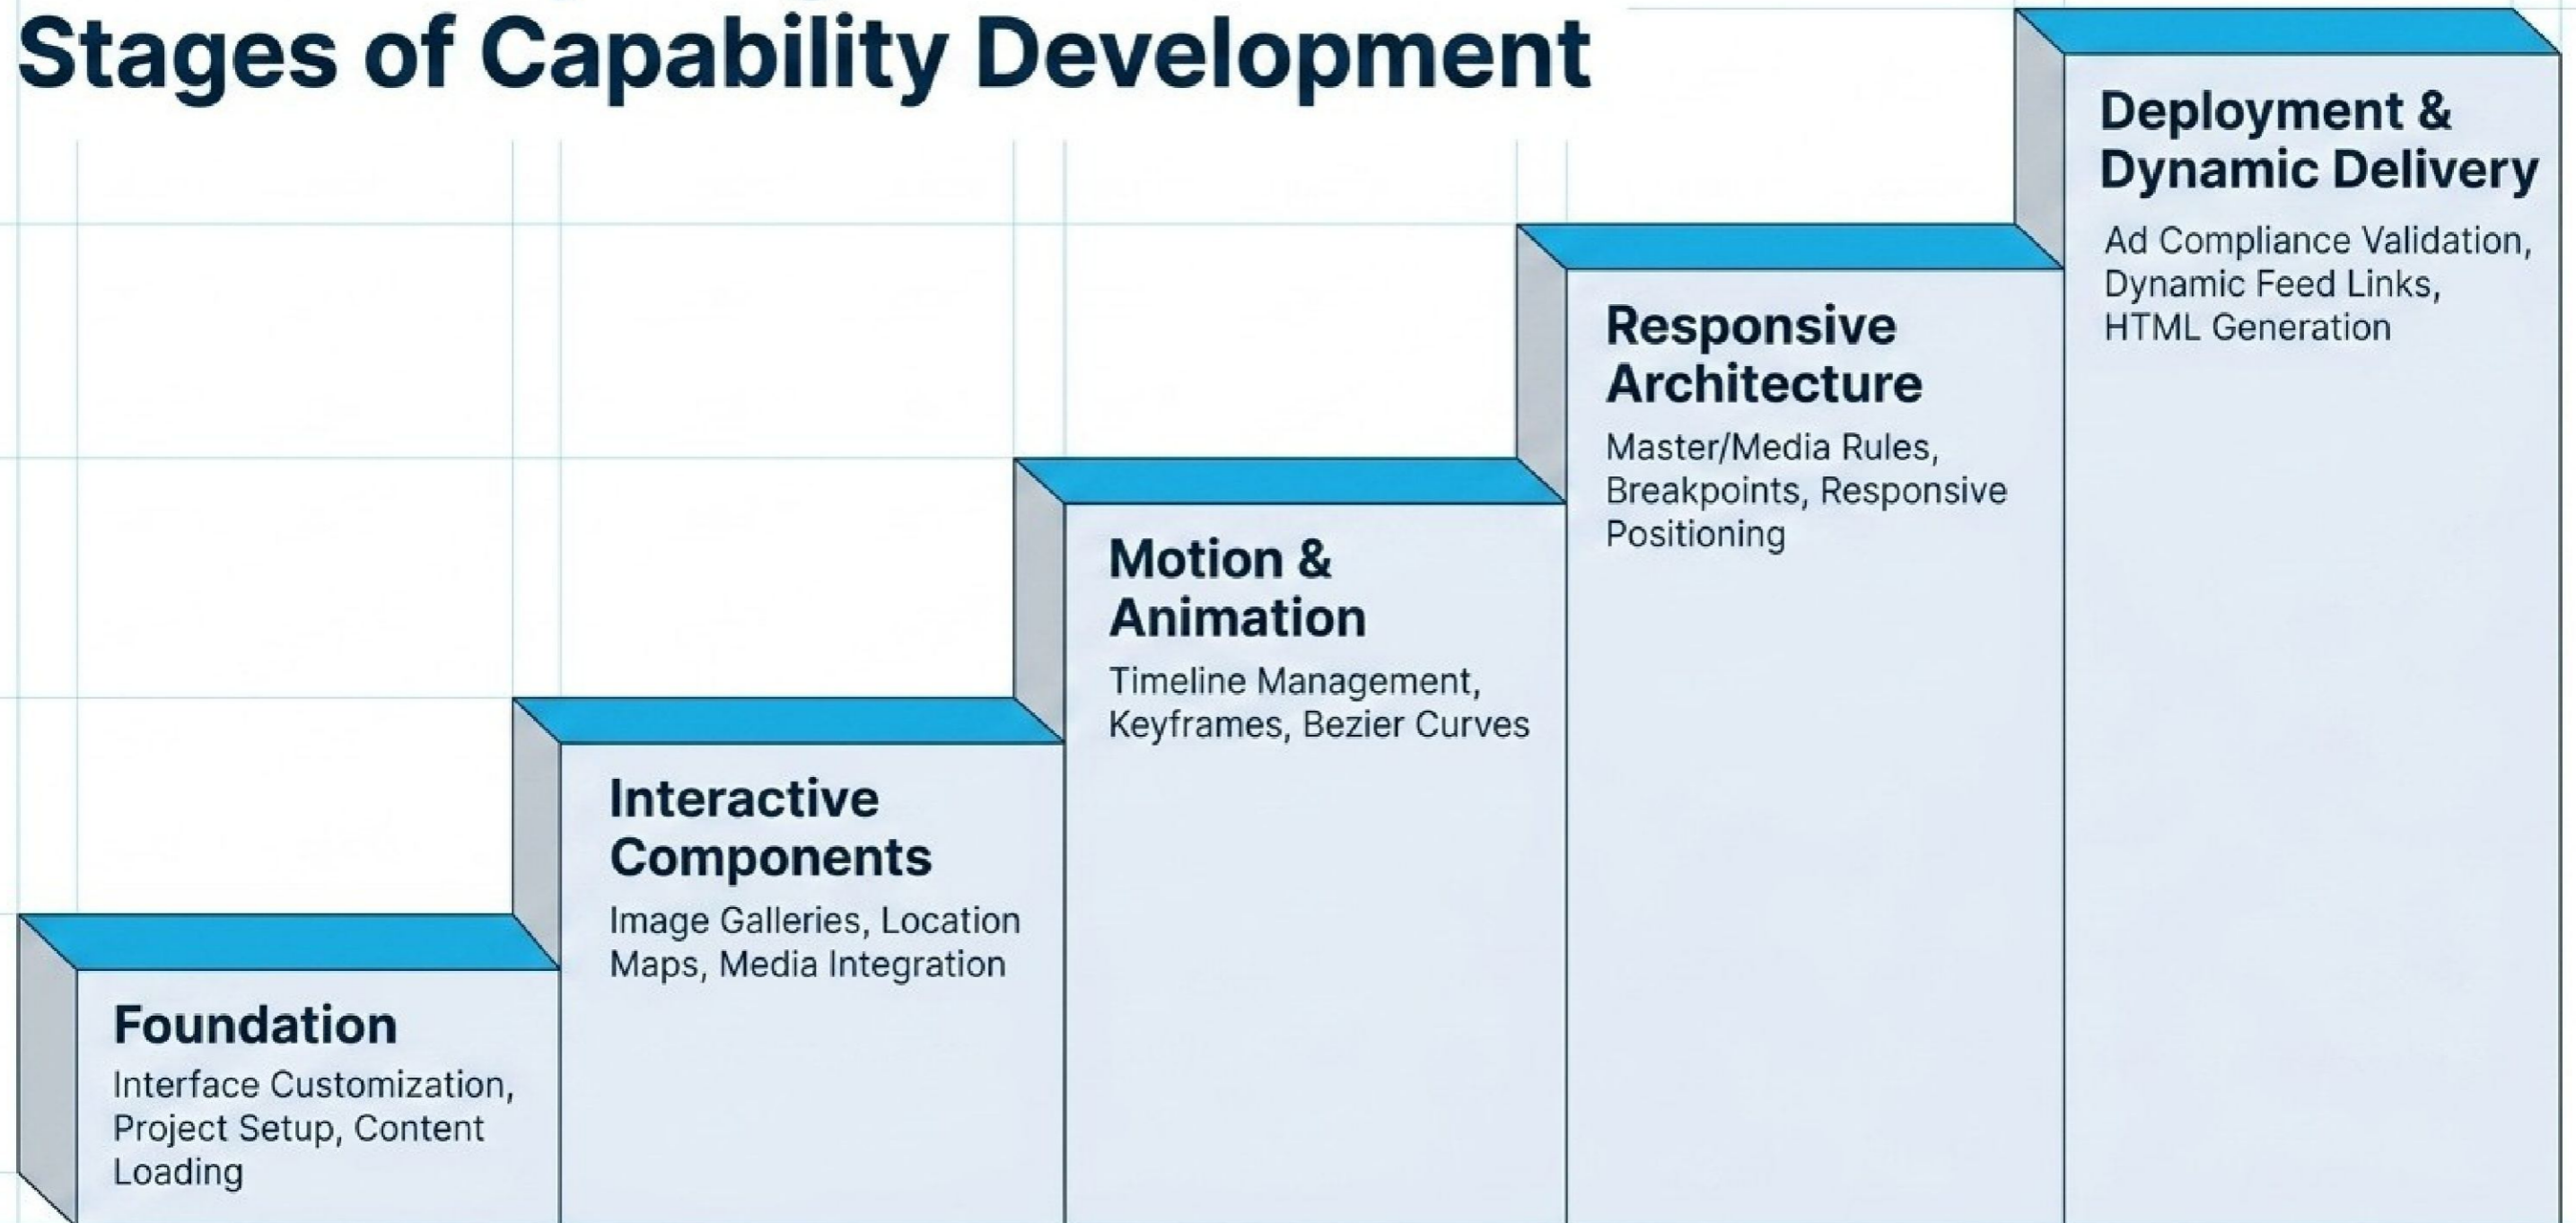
Stages of Capability Development

Foundation
Interface Customization, Project Setup, Content Loading

Interactive Components
Image Galleries, Location Maps, Media Integration

Motion & Animation
Timeline Management, Keyframes, Bezier Curves

Responsive Architecture
Master/Media Rules, Breakpoints, Responsive Positioning

Deployment & Dynamic Delivery
Ad Compliance Validation, Dynamic Feed Links, HTML Generation